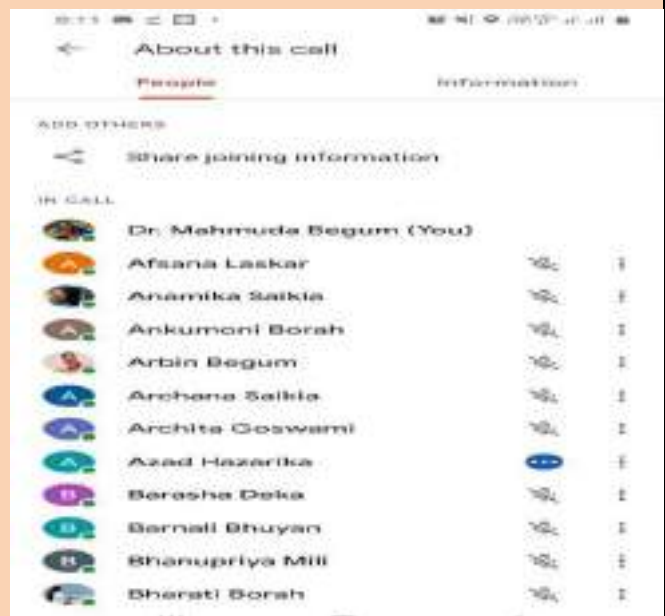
About this call

People

Information

ADD OTHERS

Share joining information

IN CALL

Dr. Mahmuda Begum (You)

A Afsana Laskar

Anamika Saikia

A Ankumoni Borah

Arbin Begum

A Archana Saikia

A Archita Goswami

A Azad Hazarika

B Barasha Deka

B Barnali Bhuyan

B Bhanupriya Mili

Bharati Borah